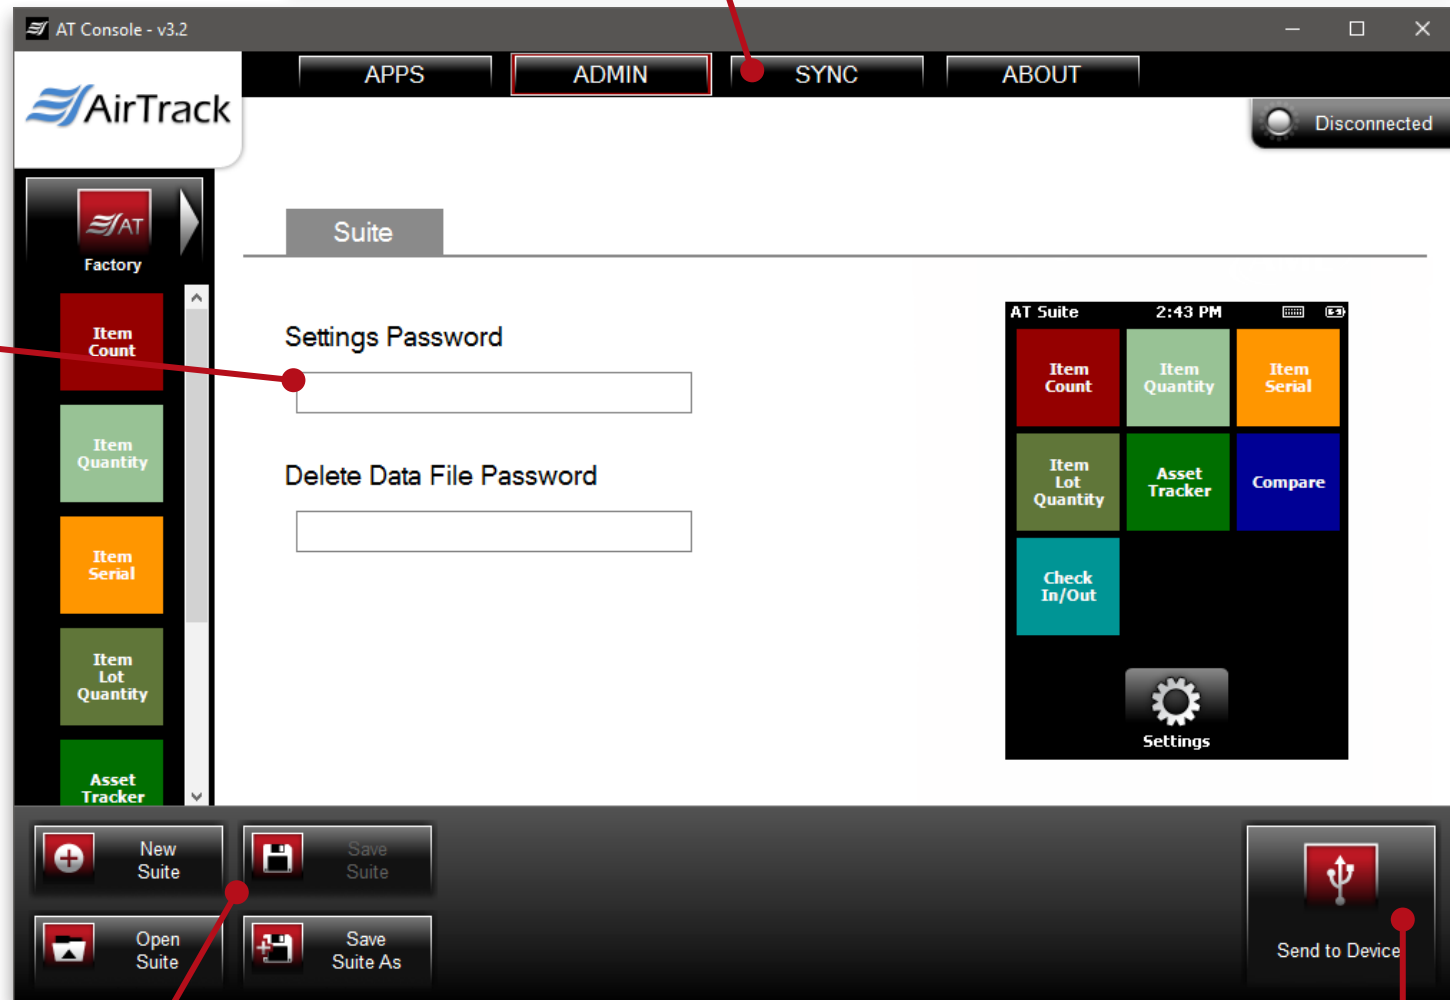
AT Console - v3.2

AirTrack

APPS ADMIN SYNC ABOUT

Disconnected

AT
Factory

Item Count
Item Quantity
Item Serial
Item Lot Quantity
Asset Tracker

Suite

Settings Password

Delete Data File Password

AT Suite 2:43 PM

Item Count
Item Quantity
Item Serial
Item Lot Quantity
Asset Tracker
Compare
Check In/Out

Settings

New Suite
Save Suite
Open Suite
Save Suite As

Send to Device